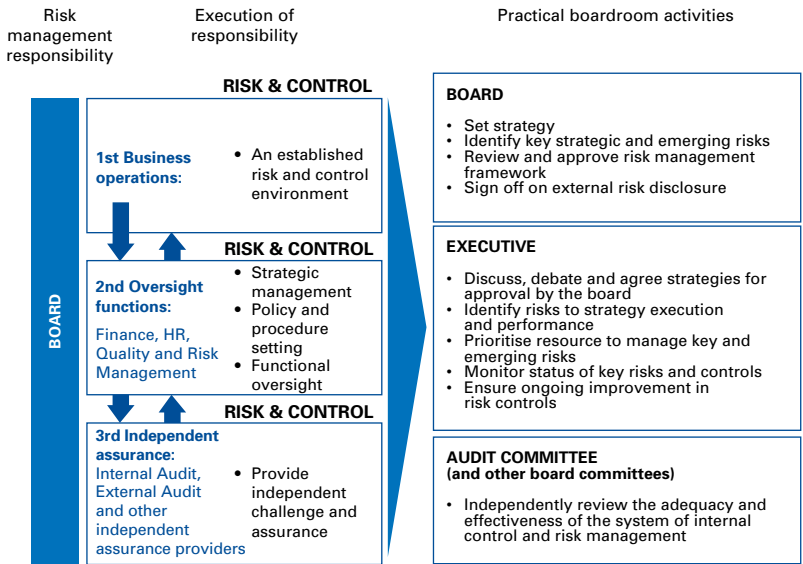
Risk management responsibility

Execution of responsibility

Practical boardroom activities

BOARD

RISK & CONTROL

1st Business operations:

• An established risk and control environment

RISK & CONTROL

2nd Oversight functions:

Finance, HR, Quality and Risk Management

• Strategic management
• Policy and procedure setting
• Functional oversight

RISK & CONTROL

3rd Independent assurance:

Internal Audit, External Audit and other independent assurance providers

• Provide independent challenge and assurance

BOARD

• Set strategy
• Identify key strategic and emerging risks
• Review and approve risk management framework
• Sign off on external risk disclosure

EXECUTIVE

• Discuss, debate and agree strategies for approval by the board
• Identify risks to strategy execution and performance
• Prioritise resource to manage key and emerging risks
• Monitor status of key risks and controls
• Ensure ongoing improvement in risk controls

AUDIT COMMITTEE
(and other board committees)

• Independently review the adequacy and effectiveness of the system of internal control and risk management